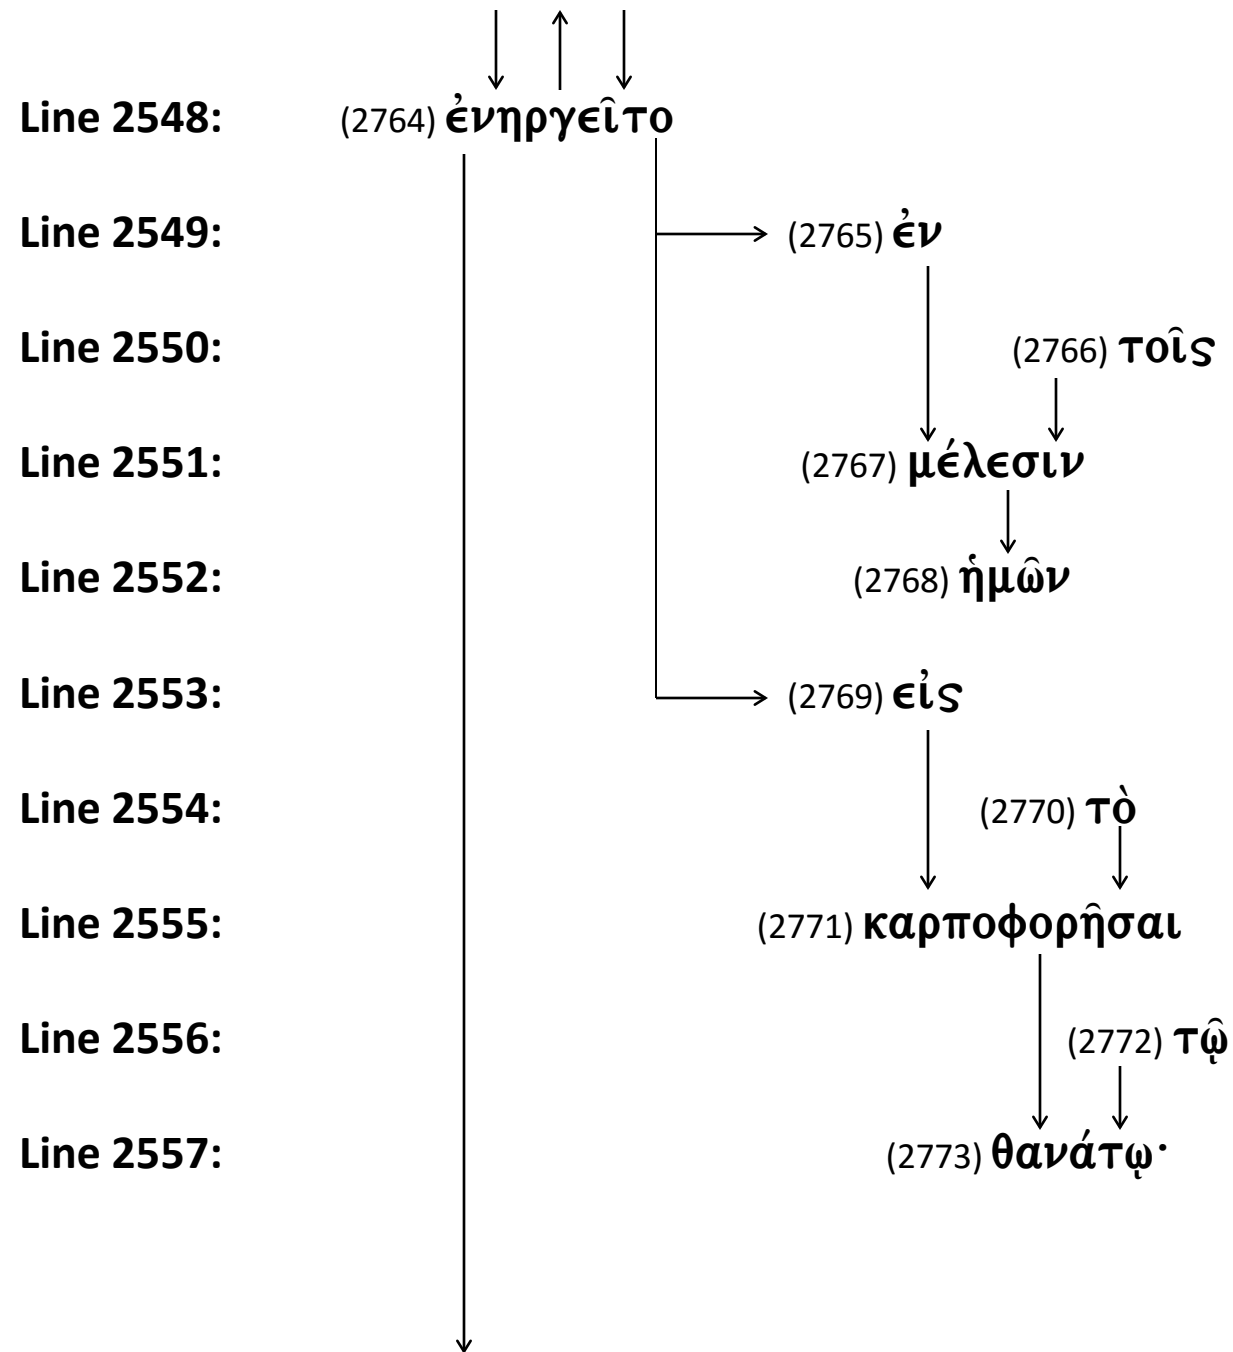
Line 2548: (2764) ἐνηργεῖτο

Line 2549: (2765) ἐν

Line 2550: (2766) τοῖς

Line 2551: (2767) μέλεσιν

Line 2552: (2768) ἡμῶν

Line 2553: (2769) εἰς

Line 2554: (2770) τὸ

Line 2555: (2771) καρποφορῆσαι

Line 2556: (2772) τῷ

Line 2557: (2773) θανάτῳ·